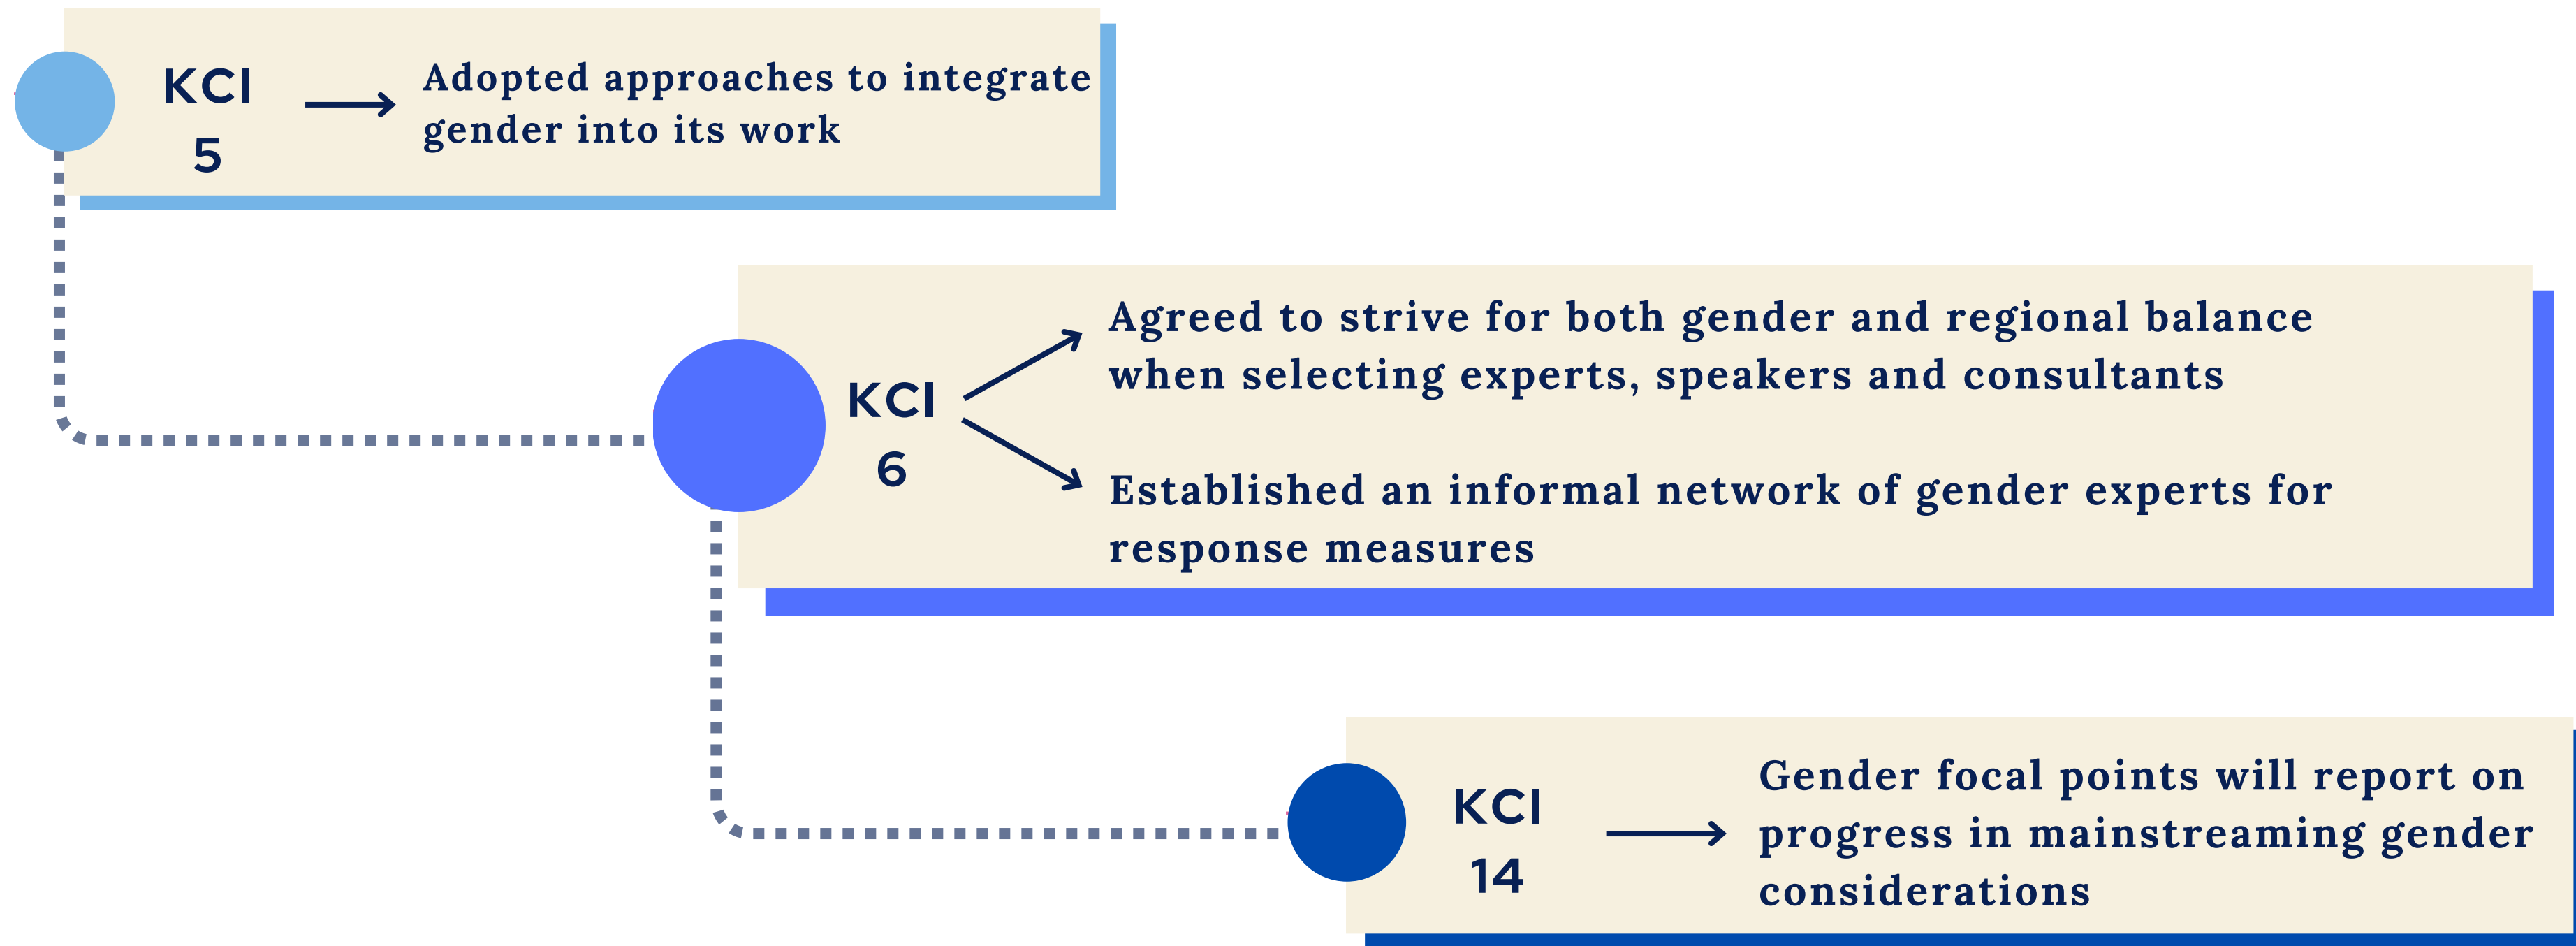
KCI 5

Adopted approaches to integrate gender into its work

KCI 6

Agreed to strive for both gender and regional balance when selecting experts, speakers and consultants

Established an informal network of gender experts for response measures

KCI 14

Gender focal points will report on progress in mainstreaming gender considerations